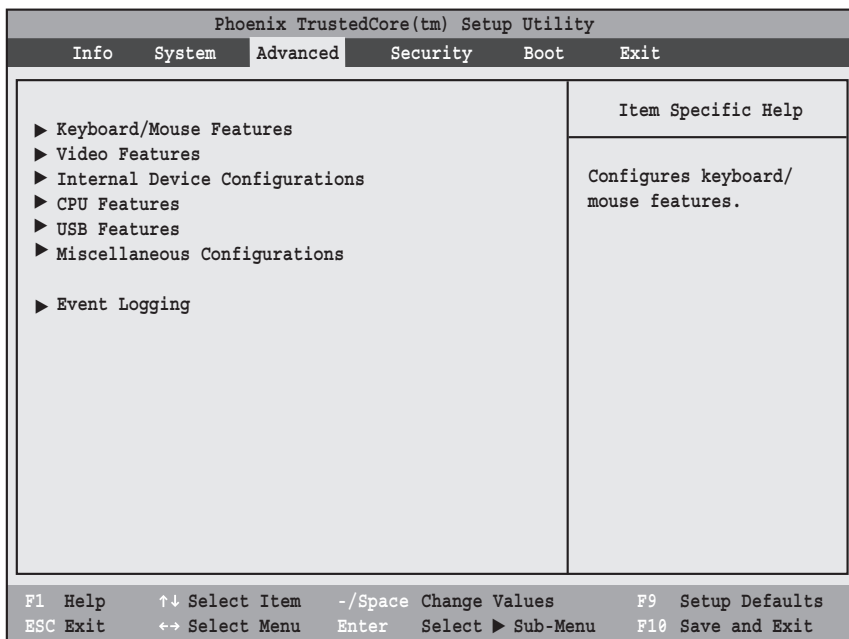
Phoenix TrustedCore(tm) Setup Utility

Info System Advanced Security Boot Exit

▶ Keyboard/Mouse Features
▶ Video Features
▶ Internal Device Configurations
▶ CPU Features
▶ USB Features
▶ Miscellaneous Configurations

▶ Event Logging

Item Specific Help

Configures keyboard/ mouse features.

F1 Help ↑↓ Select Item -/Space Change Values F9 Setup Defaults
ESC Exit ↔ Select Menu Enter Select ▶ Sub-Menu F10 Save and Exit